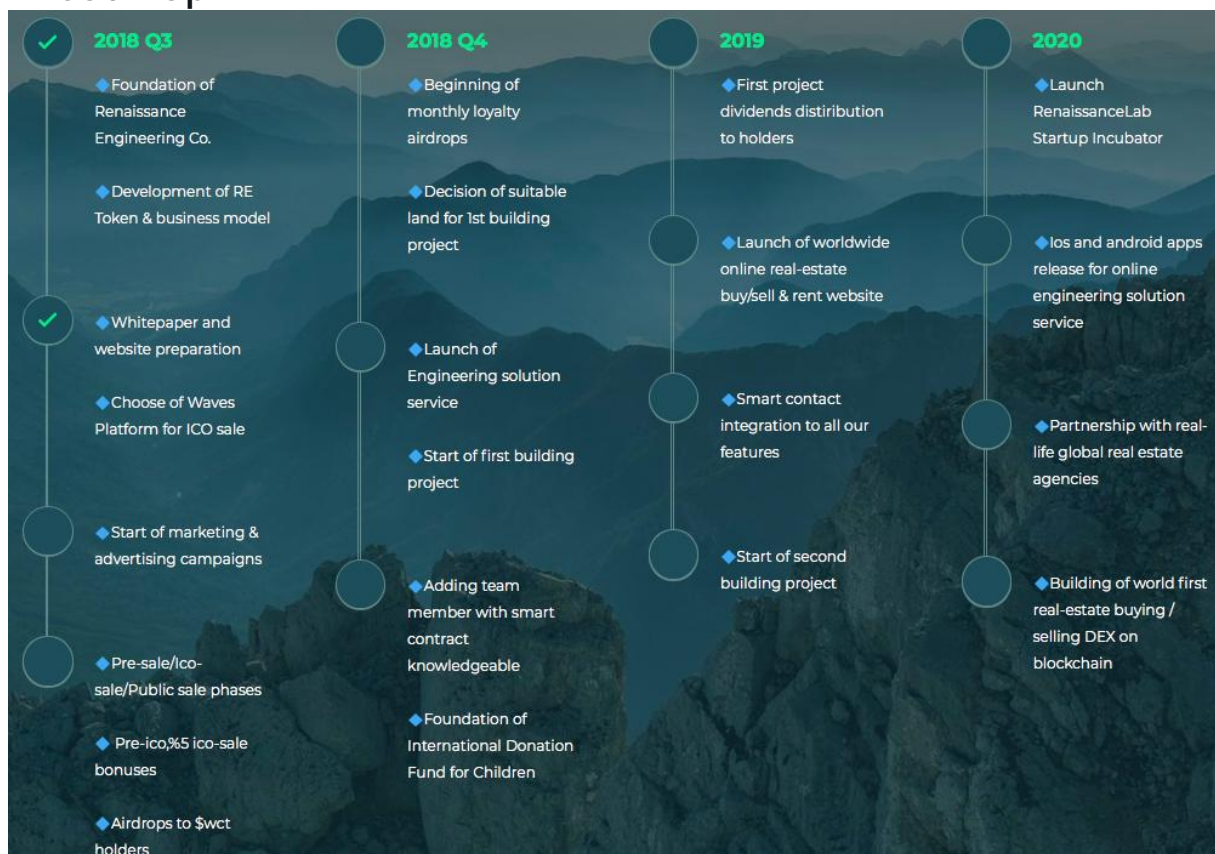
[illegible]

2018 Q3

◆Foundation of Renaissance Engineering Co.

◆Development of RE Token & business model

◆Whitepaper and website preparation

◆Choose of Waves Platform for ICO sale

◆Start of marketing & advertising campaigns

◆Pre-sale/Ico-sale/Public sale phases

◆ Pre-ico,%5 ico-sale bonuses

◆Airdrops to $wct holders

2018 Q4

◆Beginning of monthly loyalty airdrops

◆Decision of suitable land for 1st building project

◆Launch of Engineering solution service

◆Start of first building project

◆Adding team member with smart contract knowledgeable

◆Foundation of International Donation Fund for Children

2019

◆First project dividends distribution to holders

◆Launch of worldwide online real-estate buy/sell & rent website

◆Smart contact integration to all our features

◆Start of second building project

2020

◆Launch RenaissanceLab Startup Incubator

◆Ios and android apps release for online engineering solution service

◆Partnership with real-life global real estate agencies

◆Building of world first real-estate buying / selling DEX on blockchain